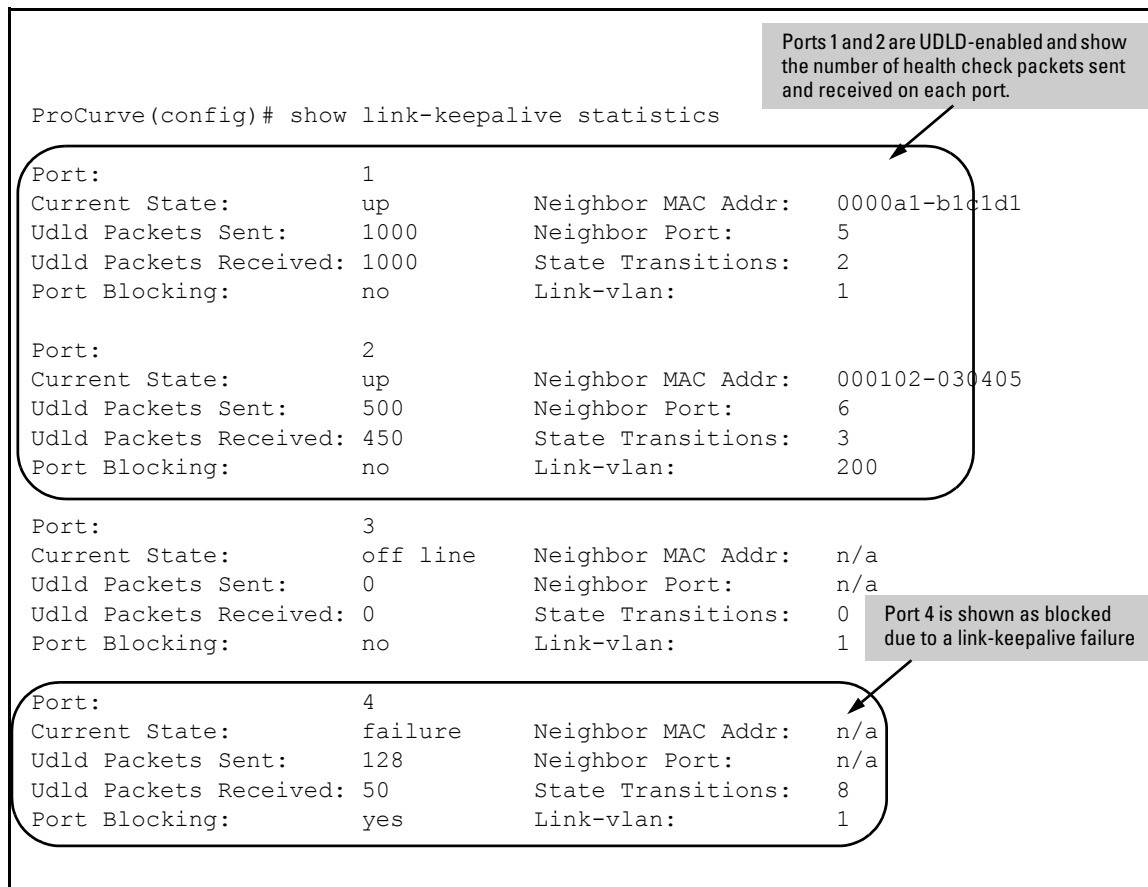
Ports 1 and 2 are UDLD-enabled and show the number of health check packets sent and received on each port.

ProCurve(config)# show link-keepalive statistics

Port: 1
Current State: up Neighbor MAC Addr: 0000a1-b1c1d1
Udld Packets Sent: 1000 Neighbor Port: 5
Udld Packets Received: 1000 State Transitions: 2
Port Blocking: no Link-vlan: 1

Port: 2
Current State: up Neighbor MAC Addr: 000102-030405
Udld Packets Sent: 500 Neighbor Port: 6
Udld Packets Received: 450 State Transitions: 3
Port Blocking: no Link-vlan: 200

Port: 3
Current State: off line Neighbor MAC Addr: n/a
Udld Packets Sent: 0 Neighbor Port: n/a
Udld Packets Received: 0 State Transitions: 0
Port Blocking: no Link-vlan: 1

Port 4 is shown as blocked due to a link-keepalive failure

Port: 4
Current State: failure Neighbor MAC Addr: n/a
Udld Packets Sent: 128 Neighbor Port: n/a
Udld Packets Received: 50 State Transitions: 8
Port Blocking: yes Link-vlan: 1